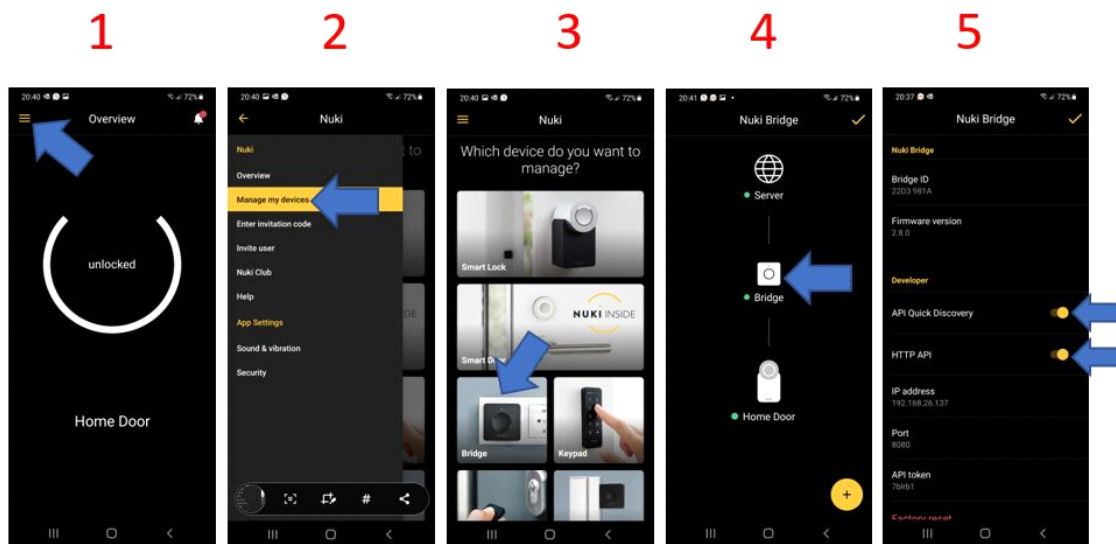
1

20:40 72%

Overview

unlocked

Home Door

2

20:40 72%

Nuki

Nuki

Overview

Manage my devices

Enter invitation code

Invite user

Nuki Club

Help

App Settings

Sound & vibration

Security

#

3

20:40 72%

Nuki

Which device do you want to manage?

Smart Lock

NUKI INSIDE

Smart D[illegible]

Bridge

Keypad

4

20:41 72%

Nuki Bridge

Server

Bridge

Home Door

+

5

20:37 72%

Nuki Bridge

Nuki Bridge

Bridge ID
22D3 981A

Firmware version
2.8.0

Developer

API Quick Discovery

HTTP API

IP address
192.168.26.137

Port
8080

API token
7blrb1

Factory reset